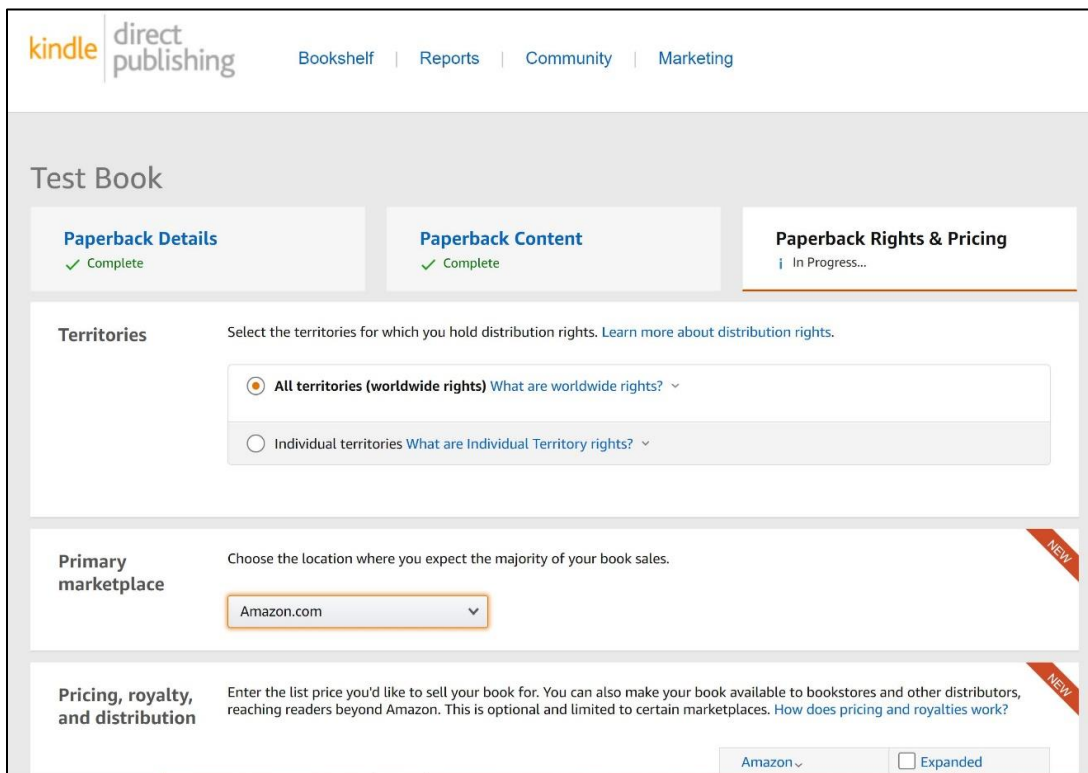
kindle direct publishing

Bookshelf | Reports | Community | Marketing

Test Book

Paperback Details
✓ Complete

Paperback Content
✓ Complete

Paperback Rights & Pricing
i In Progress...

Territories

Select the territories for which you hold distribution rights. Learn more about distribution rights.

All territories (worldwide rights) What are worldwide rights?

Individual territories What are Individual Territory rights?

Primary marketplace

Choose the location where you expect the majority of your book sales.

NEW

Amazon.com

Pricing, royalty, and distribution

Enter the list price you'd like to sell your book for. You can also make your book available to bookstores and other distributors, reaching readers beyond Amazon. This is optional and limited to certain marketplaces. How does pricing and royalties work?

NEW

Amazon

Expanded